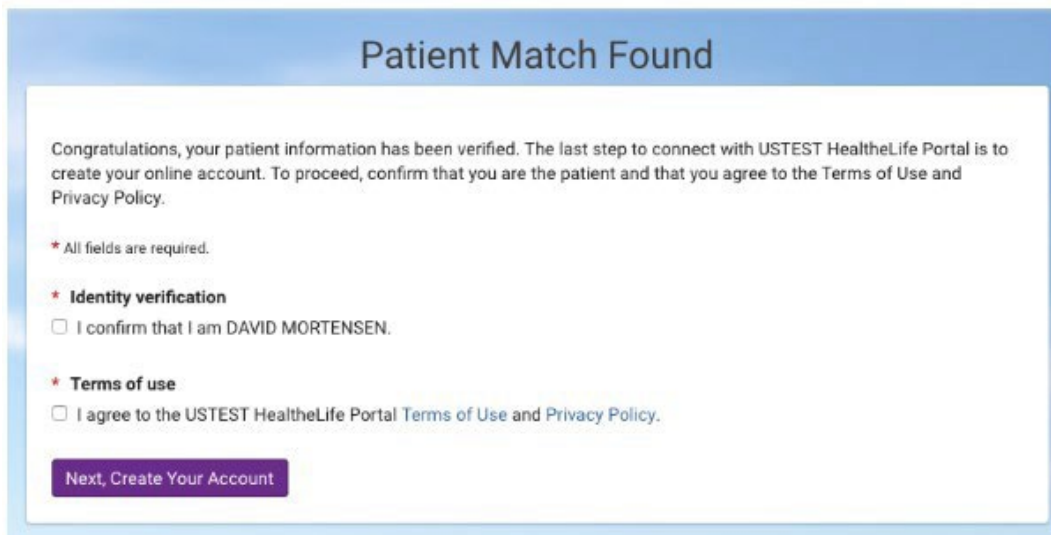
Patient Match Found

Congratulations, your patient information has been verified. The last step to connect with USTEST HealtheLife Portal is to create your online account. To proceed, confirm that you are the patient and that you agree to the Terms of Use and Privacy Policy.

* All fields are required.

* Identity verification

I confirm that I am DAVID MORTENSEN.

* Terms of use

I agree to the USTEST HealtheLife Portal Terms of Use and Privacy Policy.

Next, Create Your Account